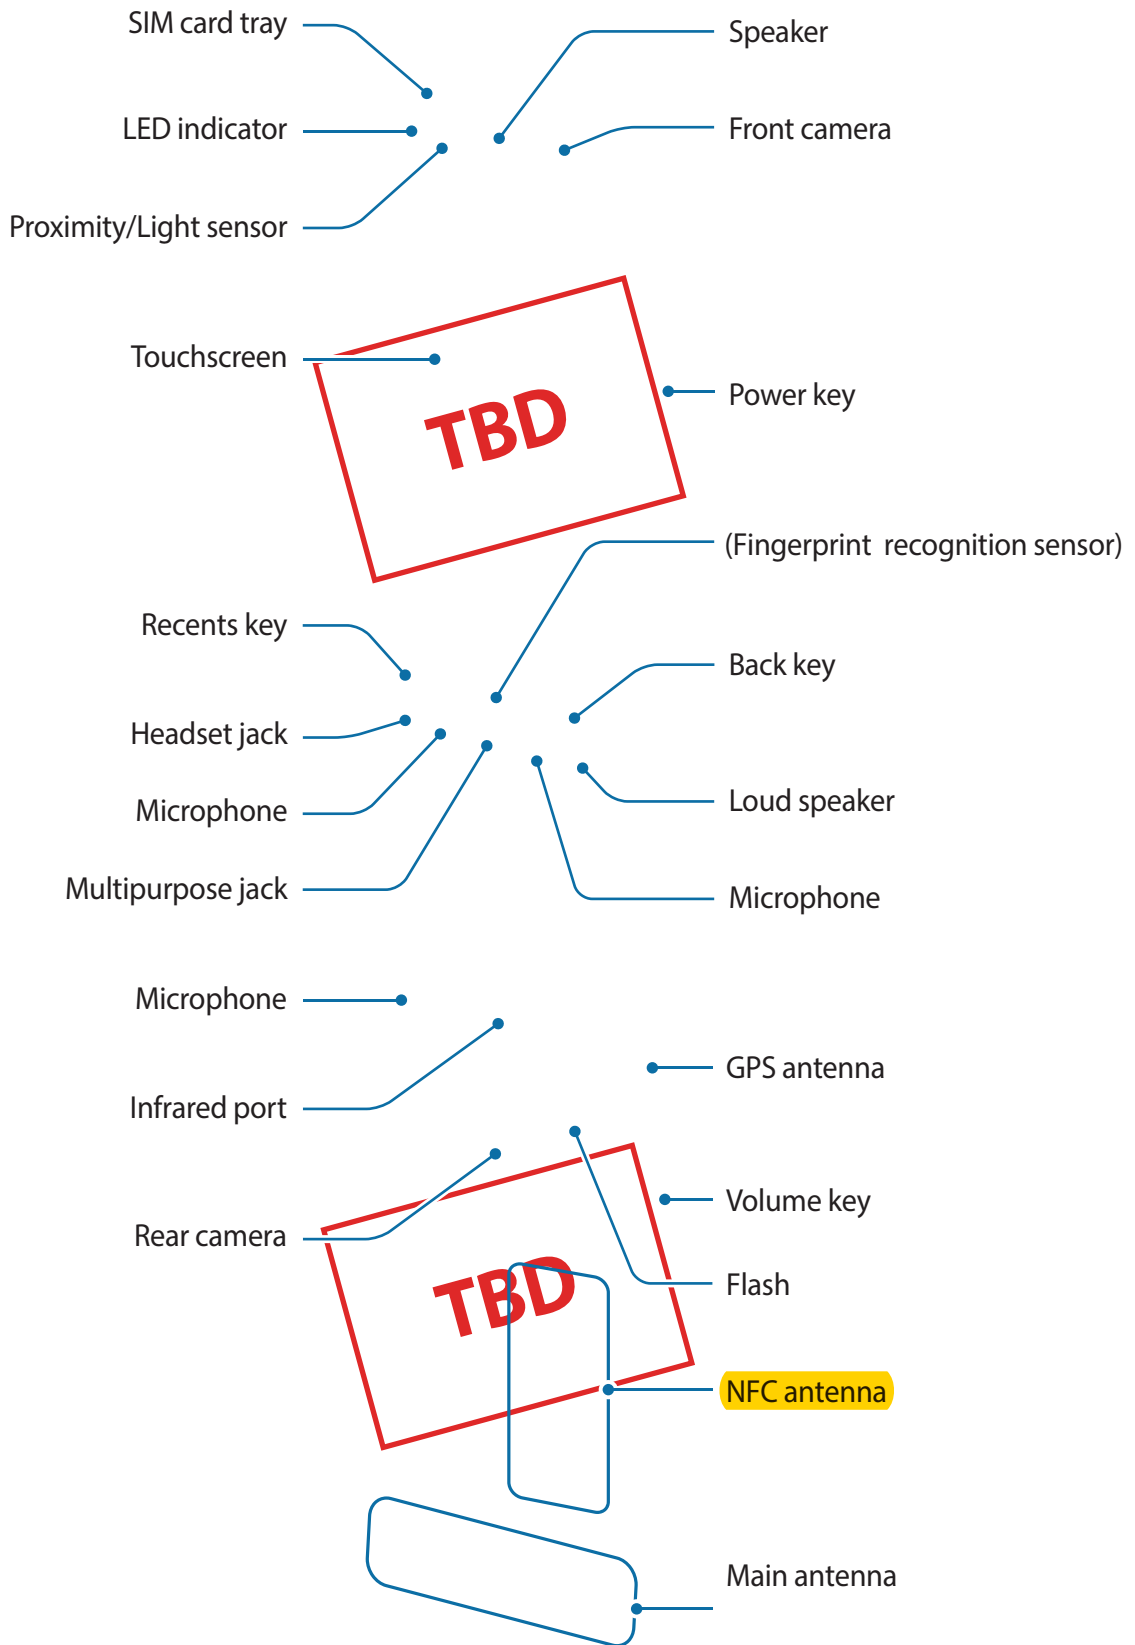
SIM card tray
Speaker
LED indicator
Front camera
Proximity/Light sensor

Touchscreen
TBD
Power key
(Fingerprint recognition sensor)
Recents key
Back key
Headset jack
Microphone
Loud speaker
Multipurpose jack
Microphone

Microphone
GPS antenna
Infrared port
Rear camera
Volume key
TBD
Flash
NFC antenna
Main antenna